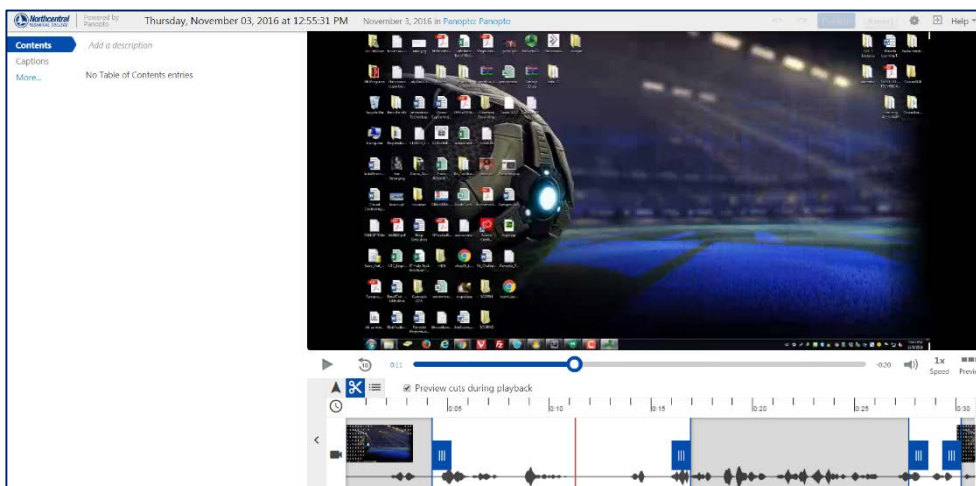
Northcentral TECHNICAL COLLEGE
Powered by Panopto
Thursday, November 03, 2016 at 12:55:31 PM
November 3, 2016 in Panopto: Panopto
Publish
Revert
Help

Contents
Captions
More...
Add a description
No Table of Contents entries

0:11
-0:20
1x
Speed
Previ

Preview cuts during playback

0:05
0:10
0:15
0:20
0:25
0:30